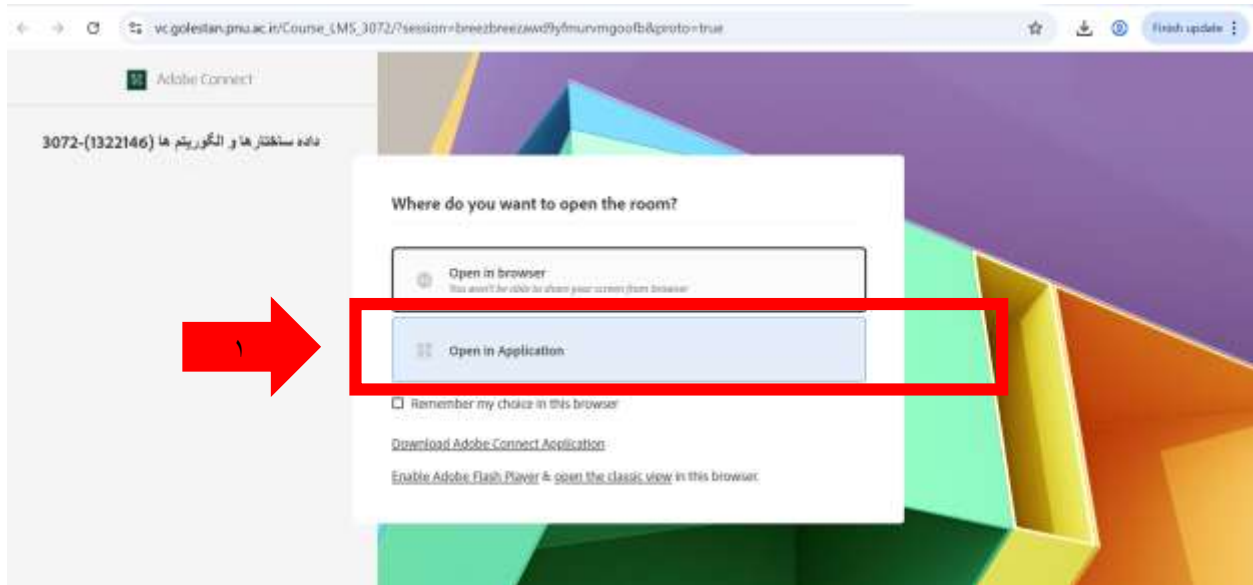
vc.golestan.pnu.ac.ir/Course_LMS_3072/?session=breezbreezawd9yfmurvmgoofb&proto=true

Finish update

Adobe Connect

داده ساختارها و الگوریتم ها (1322146)-3072

Where do you want to open the room?

Open in browser
You won't be able to share your screen from browser

١

Open in Application

Remember my choice in this browser

Download Adobe Connect Application

Enable Adobe Flash Player & open the classic view in this browser.